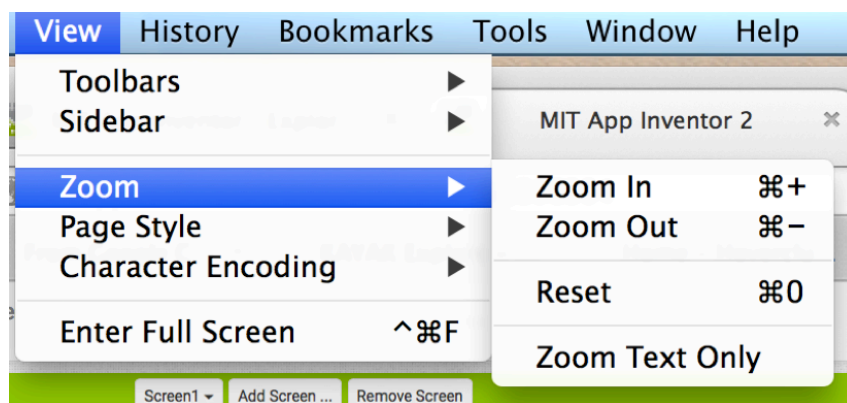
View History Bookmarks Tools Window Help

Toolbars ▶
Sidebar ▶

Zoom ▶
Page Style ▶
Character Encoding ▶

Enter Full Screen ^⌘F

MIT App Inventor 2 ×

Zoom In ⌘+
Zoom Out ⌘−

Reset ⌘0

Zoom Text Only

Screen1 ▾ Add Screen ... Remove Screen